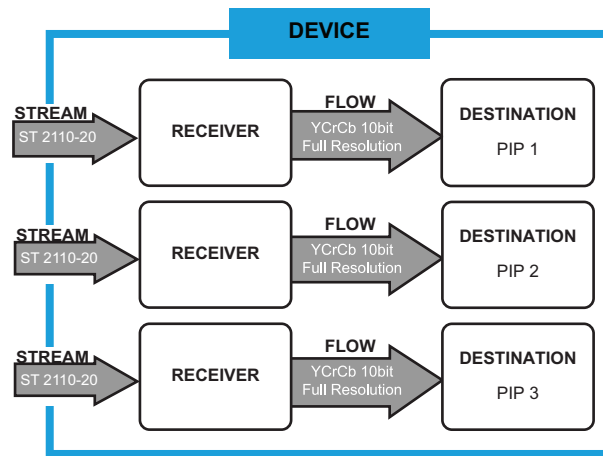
DEVICE

STREAM
ST 2110-20

RECEIVER

FLOW
YCrCb 10bit
Full Resolution

DESTINATION
PIP 1

STREAM
ST 2110-20

RECEIVER

FLOW
YCrCb 10bit
Full Resolution

DESTINATION
PIP 2

STREAM
ST 2110-20

RECEIVER

FLOW
YCrCb 10bit
Full Resolution

DESTINATION
PIP 3